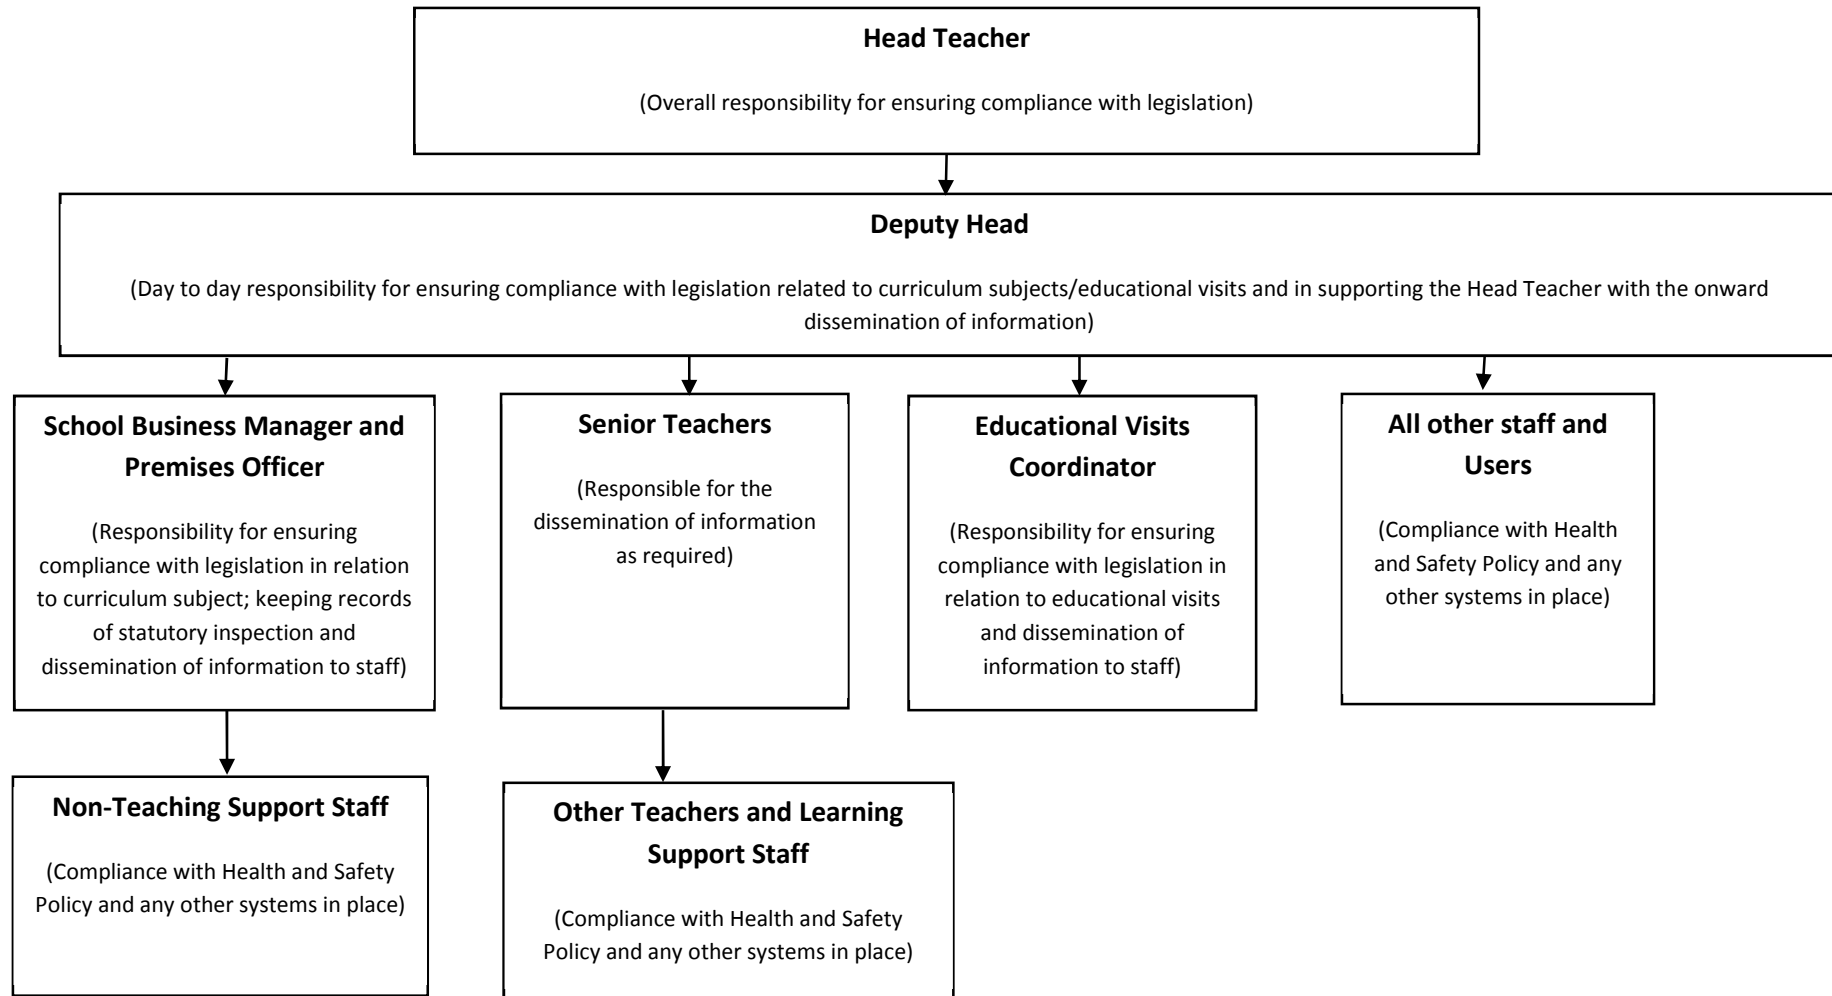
**Head Teacher**

(Overall responsibility for ensuring compliance with legislation)

**Deputy Head**

(Day to day responsibility for ensuring compliance with legislation related to curriculum subjects/educational visits and in supporting the Head Teacher with the onward dissemination of information)

**School Business Manager and Premises Officer**

(Responsibility for ensuring compliance with legislation in relation to curriculum subject; keeping records of statutory inspection and dissemination of information to staff)

**Senior Teachers**

(Responsible for the dissemination of information as required)

**Educational Visits Coordinator**

(Responsibility for ensuring compliance with legislation in relation to educational visits and dissemination of information to staff)

**All other staff and Users**

(Compliance with Health and Safety Policy and any other systems in place)

**Non-Teaching Support Staff**

(Compliance with Health and Safety Policy and any other systems in place)

**Other Teachers and Learning Support Staff**

(Compliance with Health and Safety Policy and any other systems in place)